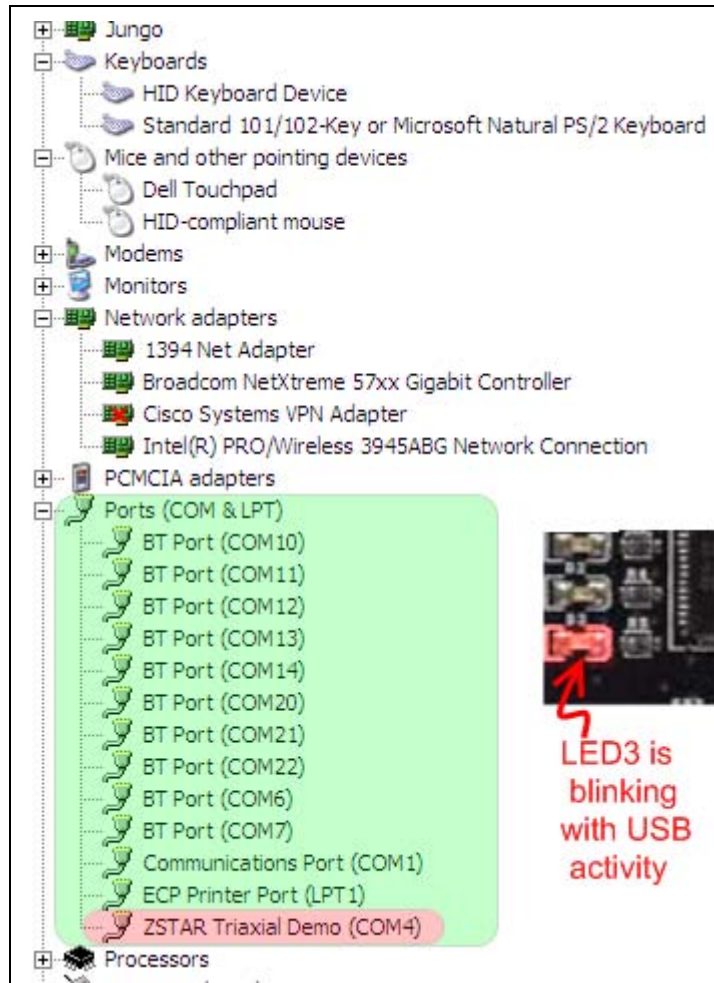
Jungo
Keyboards
HID Keyboard Device
Standard 101/102-Key or Microsoft Natural PS/2 Keyboard
Mice and other pointing devices
Dell Touchpad
HID-compliant mouse
Modems
Monitors
Network adapters
1394 Net Adapter
Broadcom NetXtreme 57xx Gigabit Controller
Cisco Systems VPN Adapter
Intel(R) PRO/Wireless 3945ABG Network Connection
PCMCIA adapters
Ports (COM & LPT)
BT Port (COM10)
BT Port (COM11)
BT Port (COM12)
BT Port (COM13)
BT Port (COM14)
BT Port (COM20)
BT Port (COM21)
BT Port (COM22)
BT Port (COM6)
BT Port (COM7)
Communications Port (COM1)
ECP Printer Port (LPT1)
ZSTAR Triaxial Demo (COM4)
Processors

LED3 is blinking with USB activity